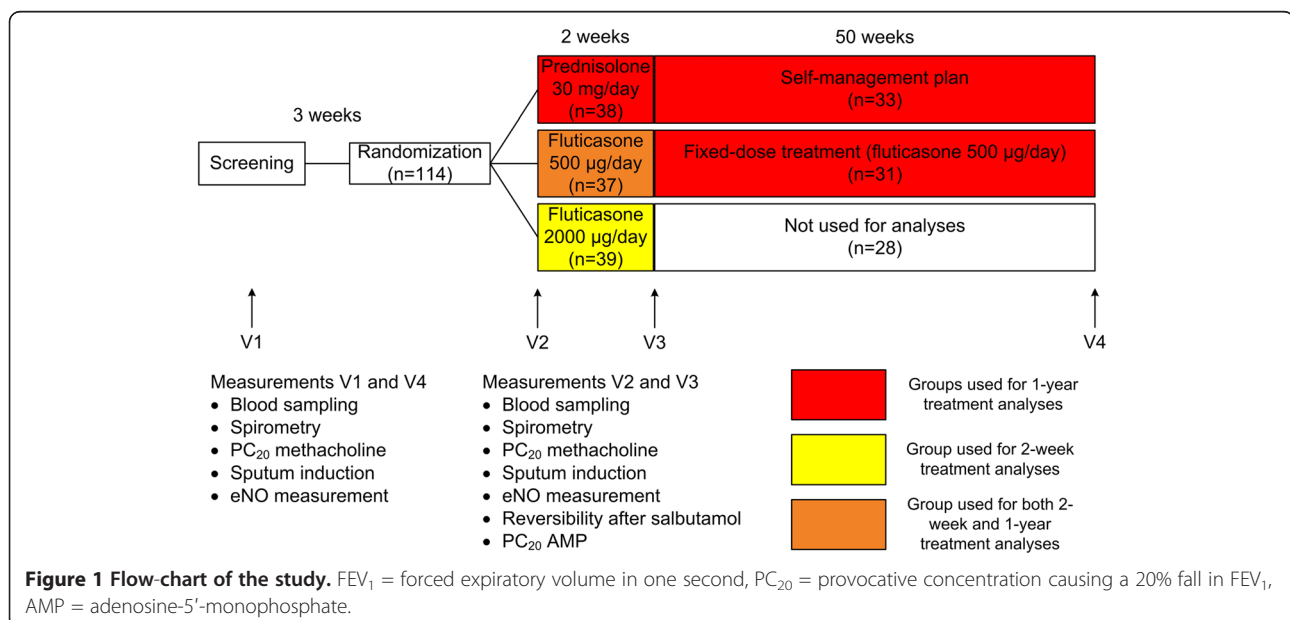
2 weeks

50 weeks

3 weeks

Screening

Randomization (n=114)

Prednisolone 30 mg/day (n=38)

Self-management plan (n=33)

Fluticasone 500 µg/day (n=37)

Fixed-dose treatment (fluticasone 500 µg/day) (n=31)

Fluticasone 2000 µg/day (n=39)

Not used for analyses (n=28)

V1

V2

V3

V4

Measurements V1 and V4
• Blood sampling
• Spirometry
• $PC_{20}$ methacholine
• Sputum induction
• eNO measurement

Measurements V2 and V3
• Blood sampling
• Spirometry
• $PC_{20}$ methacholine
• Sputum induction
• eNO measurement
• Reversibility after salbutamol
• $PC_{20}$ AMP

Groups used for 1-year treatment analyses

Group used for 2-week treatment analyses

Group used for both 2-week and 1-year treatment analyses

**Figure 1 Flow-chart of the study.** $FEV_1$ = forced expiratory volume in one second, $PC_{20}$ = provocative concentration causing a 20% fall in $FEV_1$, AMP = adenosine-5′-monophosphate.